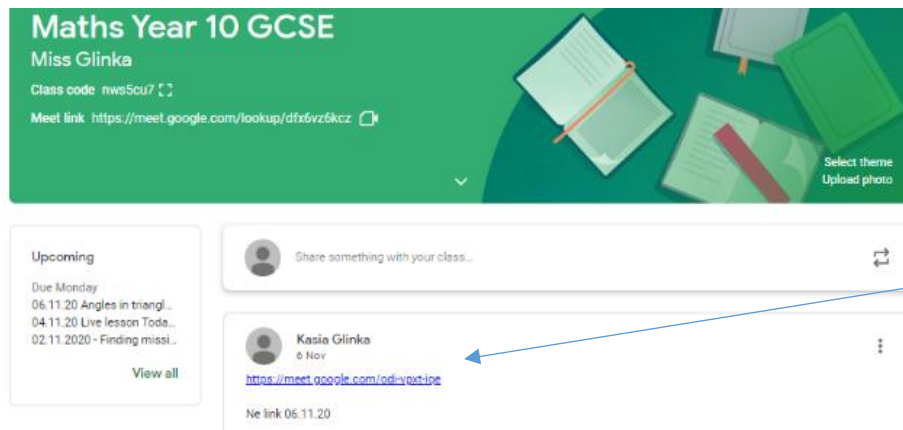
Maths Year 10 GCSE
Miss Glinka
Class code nws5cu7
Meet link https://meet.google.com/lookup/dfx6vz6kcz

Select theme
Upload photo

Upcoming
Due Monday
06.11.20 Angles in triangl...
04.11.20 Live lesson Toda...
02.11.2020 - Finding missi...
View all

Share something with your class...

Kasia Glinka
6 Nov
https://meet.google.com/odi-vpxt-jge

Ne link 06.11.20